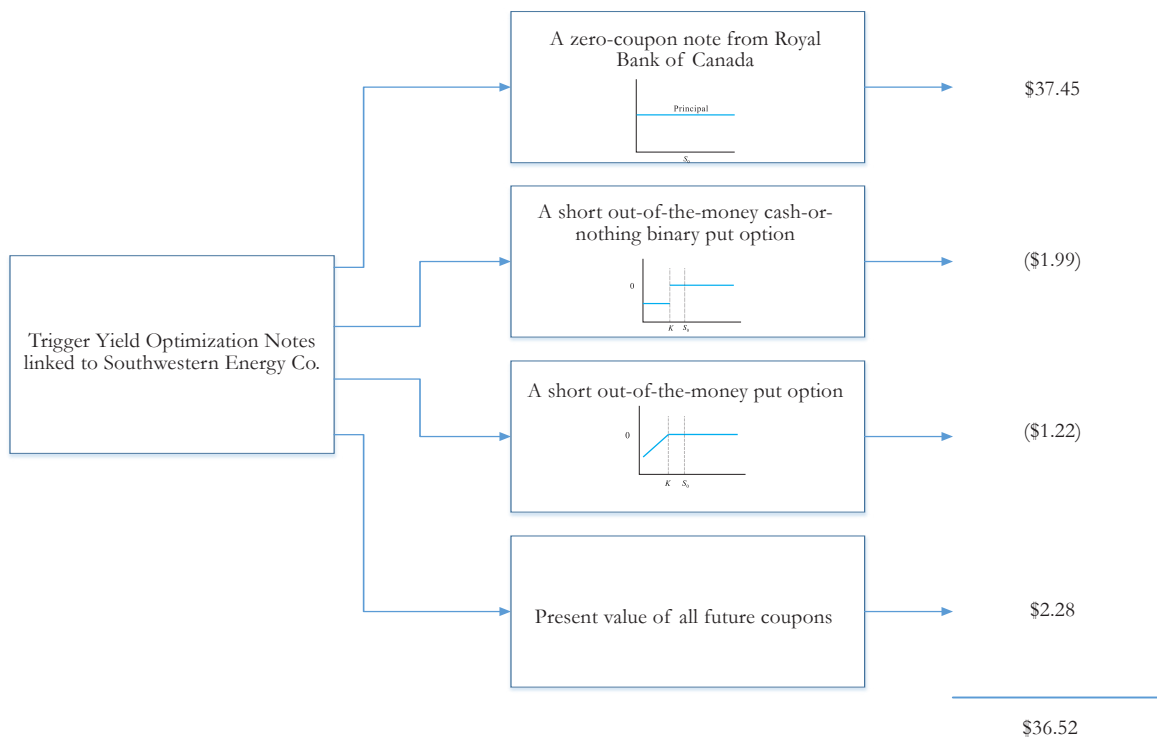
Trigger Yield Optimization Notes linked to Southwestern Energy Co.

A zero-coupon note from Royal Bank of Canada

Principal

$S_0$

$37.45

A short out-of-the-money cash-or-nothing binary put option

0

$K$ $S_0$

($1.99)

A short out-of-the-money put option

0

$K$ $S_0$

($1.22)

Present value of all future coupons

$2.28

$36.52